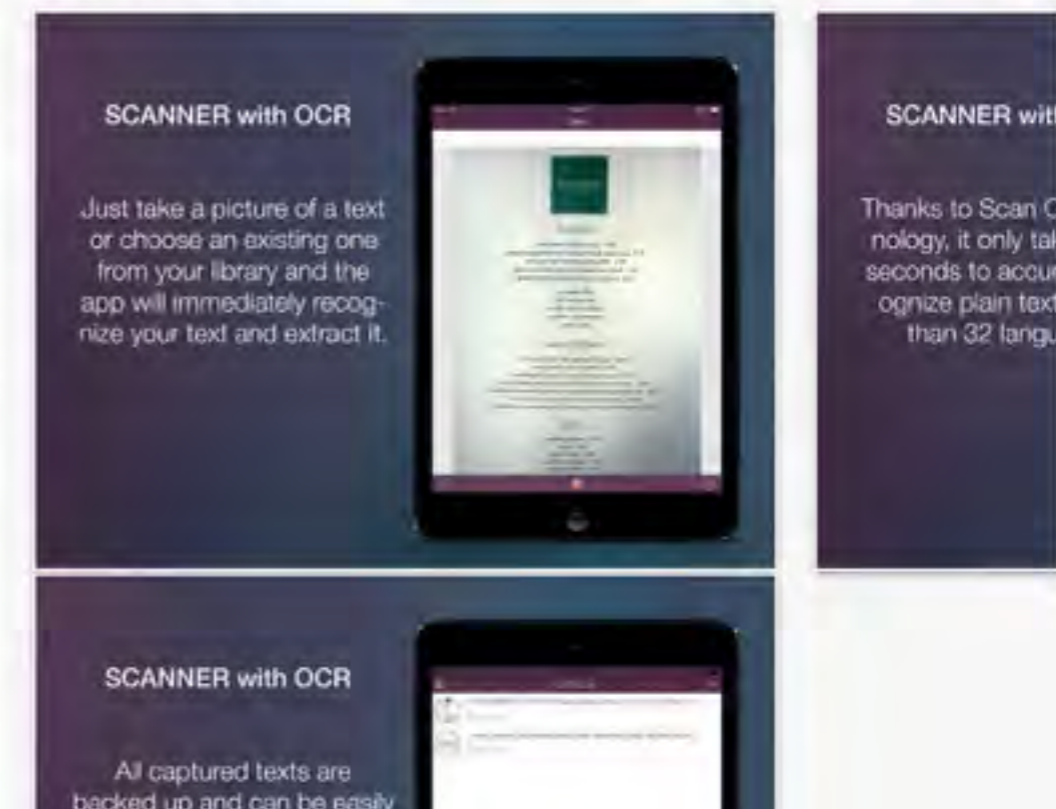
SCANNER with OCR

Just take a picture of a text or choose an existing one from your library and the app will immediately recognize your text and extract it.

SCANNER wit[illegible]

Thanks to Scan O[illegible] nology, it only ta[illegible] seconds to accu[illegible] ognize plain tex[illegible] than 32 langu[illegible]

SCANNER with OCR

All captured texts are backed up and can be easily